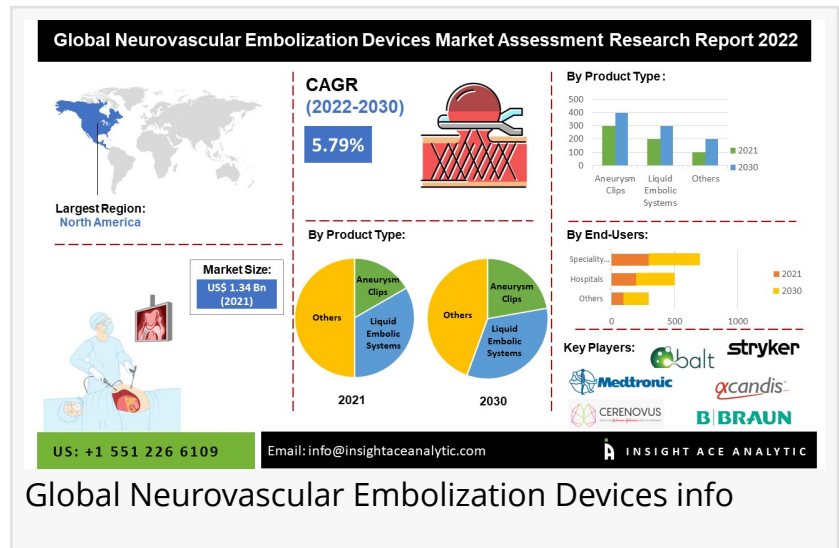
Global Neurovascular Embolization Devices Market Assessment Research Report 2022

Largest Region:
North America

CAGR
(2022-2030)
5.79%

By Product Type :

| | 2021 | 2030 |
|---|---|---|
| Aneurysm Clips | | |
| Liquid Embolic Systems | | |
| Others | | |

500
400
300
200
100
0

Market Size:
US$ 1.34 Bn
(2021)

By Product Type:

Aneurysm Clips
Liquid Embolic Systems
Others
2021

Aneurysm Clips
Liquid Embolic Systems
Others
2030

By End-Users:

Speciality...
Hospitals
Others
0 500 1000
2021
2030

Key Players:
balt
stryker
Medtronic
acandis
CERENOVUS
B|BRAUN

US: +1 551 226 6109
Email: info@insightaceanalytic.com
INSIGHT ACE ANALYTIC

Global Neurovascular Embolization Devices info